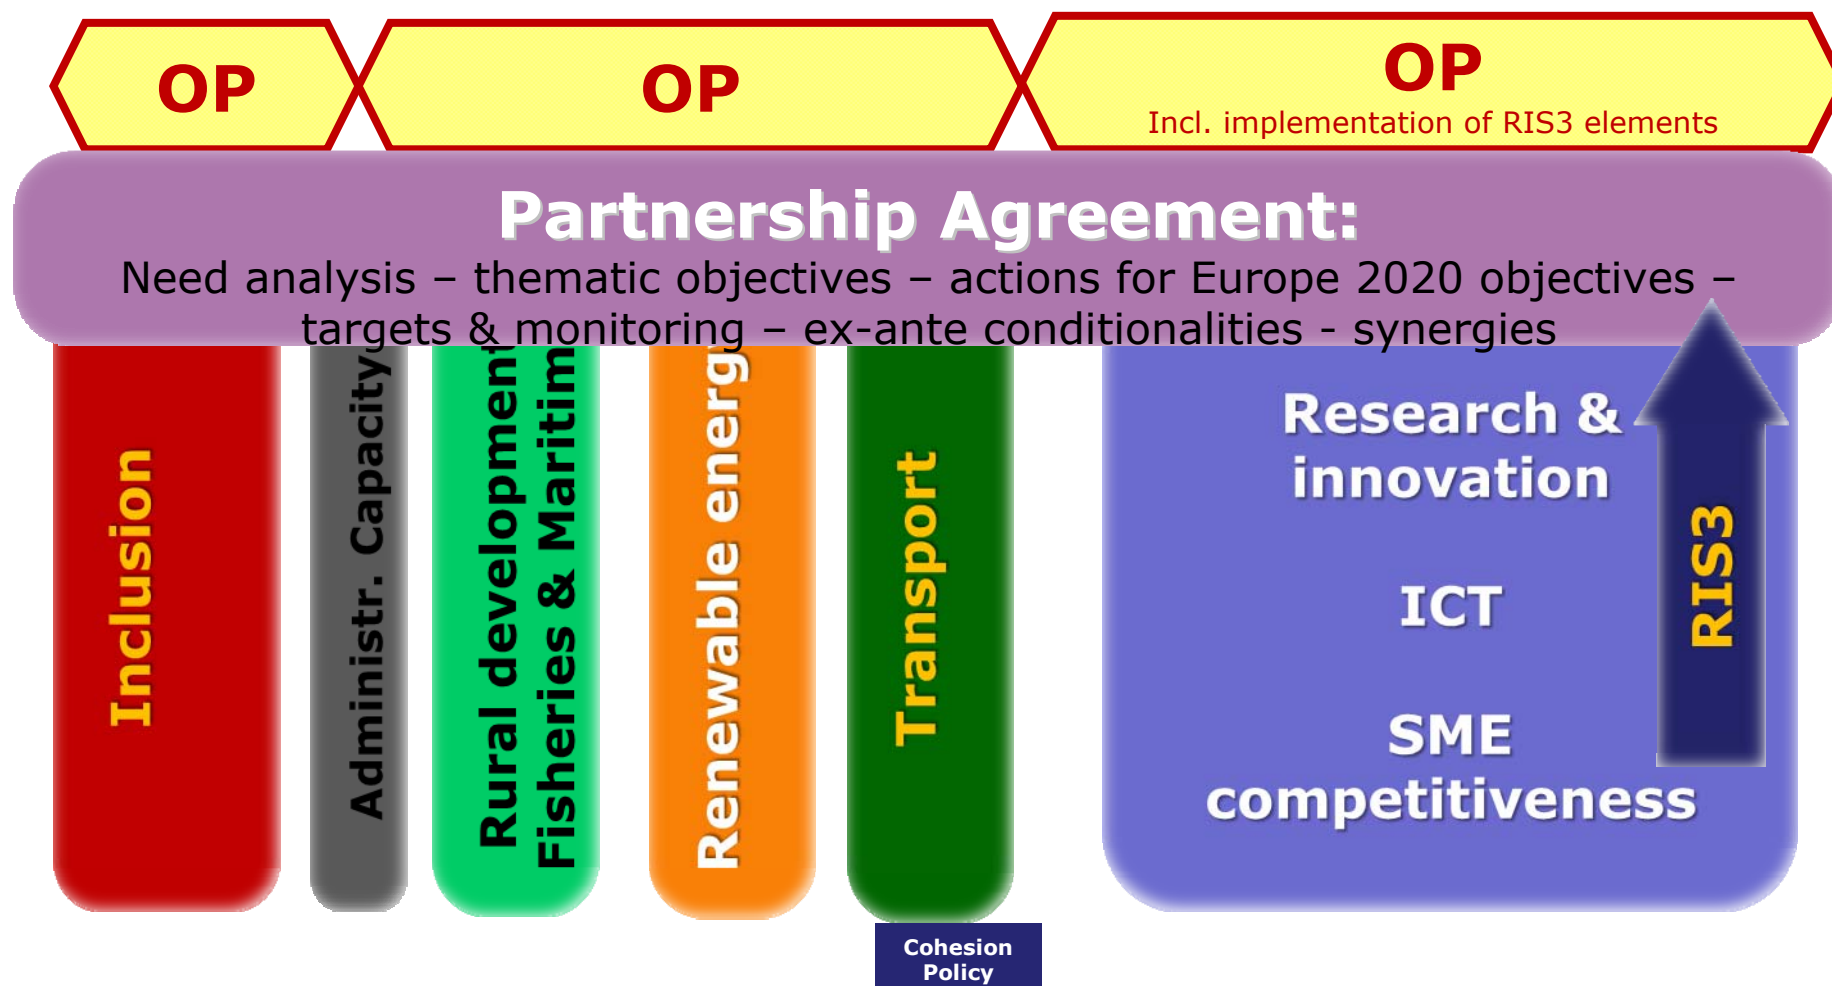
OP

OP

OP
Incl. implementation of RIS3 elements

Partnership Agreement:
Need analysis – thematic objectives – actions for Europe 2020 objectives – targets & monitoring – ex-ante conditionalities - synergies

Inclusion

Administr. Capacity

Rural development
Fisheries & Maritim

Renewable energ

Transport

Research & innovation

ICT

SME competitiveness

RIS3

Cohesion Policy